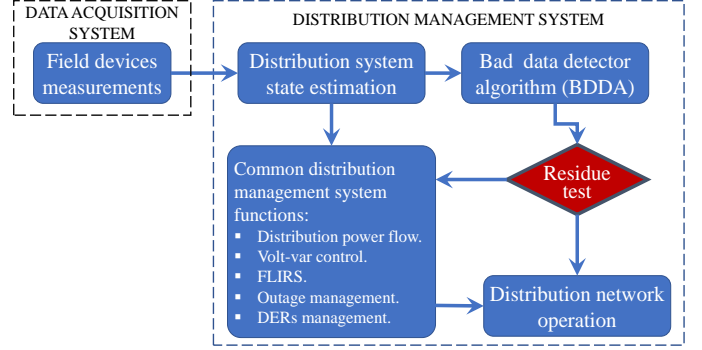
DATA ACQUISITION SYSTEM

Field devices measurements

DISTRIBUTION MANAGEMENT SYSTEM

Distribution system state estimation

Bad data detector algorithm (BDDA)

Residue test

Common distribution management system functions:
- Distribution power flow.
- Volt-var control.
- FLIRS.
- Outage management.
- DERs management.

Distribution network operation